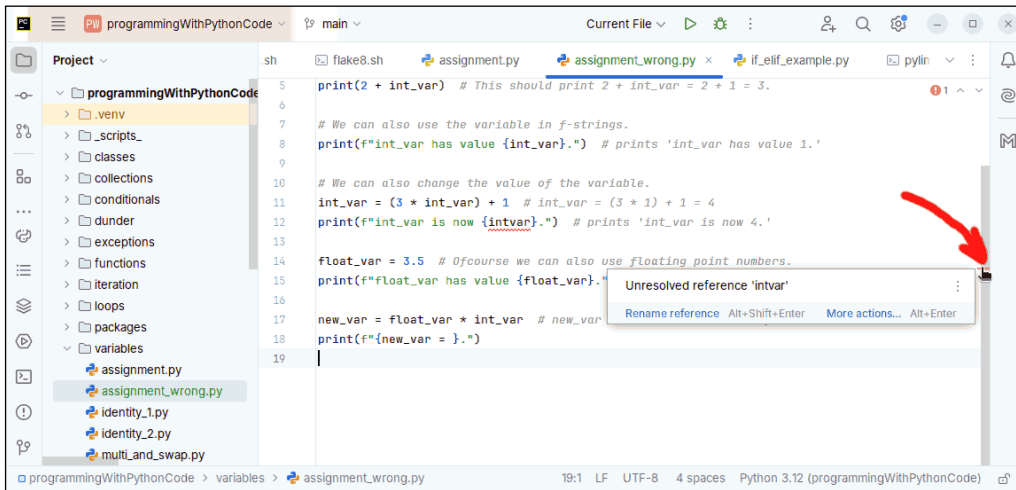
PC PW programmingWithPythonCode main Current File

Project

programmingWithPythonCode
.venv
_scripts_
classes
collections
conditionals
dunder
exceptions
functions
iteration
loops
packages
variables
assignment.py
assignment_wrong.py
identity_1.py
identity_2.py
multi_and_swap.py

.sh flake8.sh assignment.py assignment_wrong.py if_elif_example.py pylin

5 print(2 + int_var) # This should print 2 + int_var = 2 + 1 = 3.
6
7 # We can also use the variable in f-strings.
8 print(f"int_var has value {int_var}.") # prints 'int_var has value 1.'
9
10 # We can also change the value of the variable.
11 int_var = (3 * int_var) + 1 # int_var = (3 * 1) + 1 = 4
12 print(f"int_var is now {intvar}.") # prints 'int_var is now 4.'
13
14 float_var = 3.5 # Ofcourse we can also use floating point numbers.
15 print(f"float_var has value {float_var}."
16
17 new_var = float_var * int_var # new_var
18 print(f"{new_var = }.")
19

1

Unresolved reference 'intvar'
Rename reference Alt+Shift+Enter More actions... Alt+Enter

programmingWithPythonCode > variables > assignment_wrong.py 19:1 LF UTF-8 4 spaces Python 3.12 (programmingWithPythonCode)